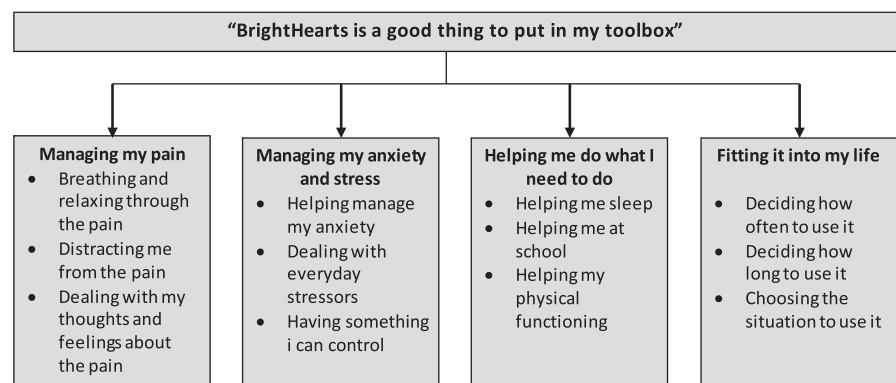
"BrightHearts is a good thing to put in my toolbox"

**Managing my pain**
- Breathing and relaxing through the pain
- Distracting me from the pain
- Dealing with my thoughts and feelings about the pain

**Managing my anxiety and stress**
- Helping manage my anxiety
- Dealing with everyday stressors
- Having something i can control

**Helping me do what I need to do**
- Helping me sleep
- Helping me at school
- Helping my physical functioning

**Fitting it into my life**
- Deciding how often to use it
- Deciding how long to use it
- Choosing the situation to use it